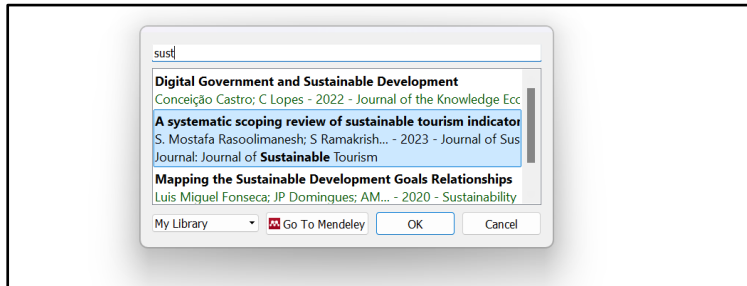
sust

**Digital Government and Sustainable Development**
Conceição Castro; C Lopes - 2022 - Journal of the Knowledge Ecc

**A systematic scoping review of sustainable tourism indicator**
S. Mostafa Rasoolimanesh; S Ramakrish... - 2023 - Journal of Sus
Journal: Journal of **Sustainable** Tourism

**Mapping the Sustainable Development Goals Relationships**
Luis Miguel Fonseca; JP Domingues; AM... - 2020 - Sustainability

My Library
Go To Mendeley
OK
Cancel